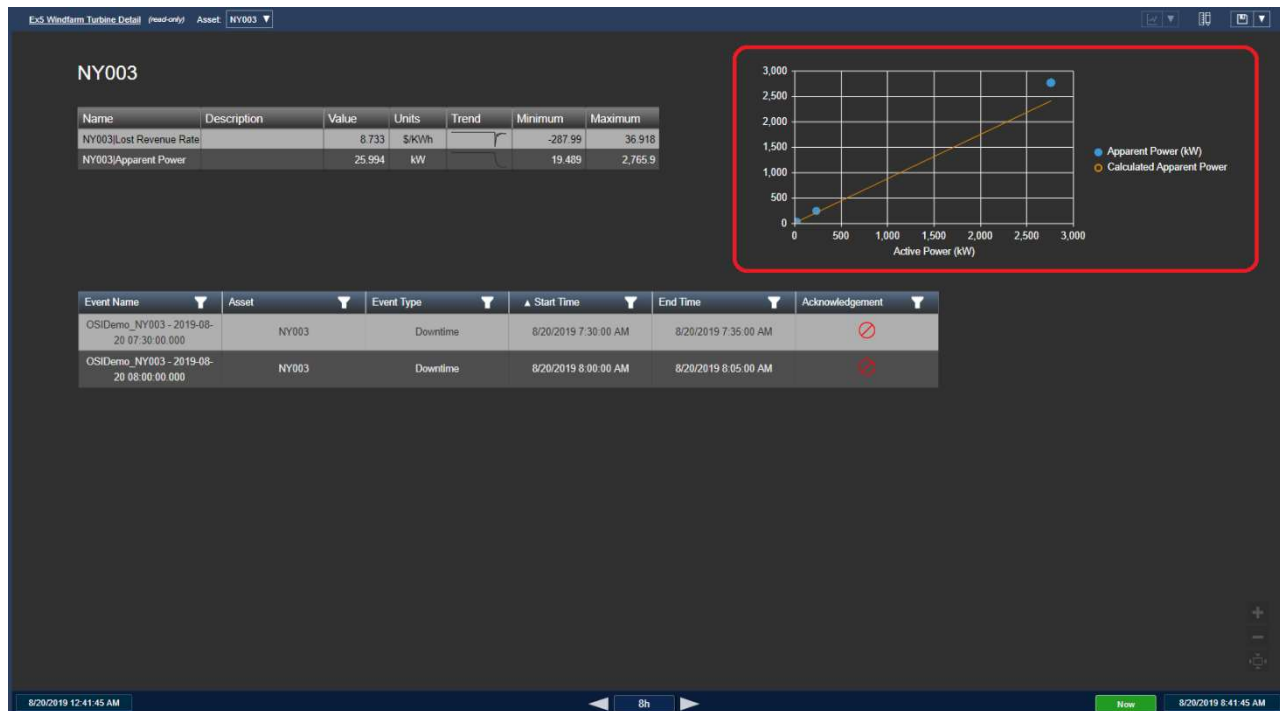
Ex5 Windfarm Turbine Detail (read-only) Asset: NY003 ▼

NY003

| Name | Description | Value | Units | Trend | Minimum | Maximum |
|---|---|---|---|---|---|---|
| NY003\|Lost Revenue Rate | | 8.733 | $/KWh | | -287.99 | 36.918 |
| NY003\|Apparent Power | | 25.994 | kW | | 19.489 | 2,765.9 |

3,000
2,500
2,000
1,500
1,000
500
0
0 500 1,000 1,500 2,000 2,500 3,000
Active Power (kW)

Apparent Power (kW)
Calculated Apparent Power

| Event Name | Asset | Event Type | ▲ Start Time | End Time | Acknowledgement |
|---|---|---|---|---|---|
| OSIDemo_NY003 - 2019-08-20 07:30:00.000 | NY003 | Downtime | 8/20/2019 7:30:00 AM | 8/20/2019 7:35:00 AM | |
| OSIDemo_NY003 - 2019-08-20 08:00:00.000 | NY003 | Downtime | 8/20/2019 8:00:00 AM | 8/20/2019 8:05:00 AM | |

8/20/2019 12:41:45 AM
8h
Now
8/20/2019 8:41:45 AM